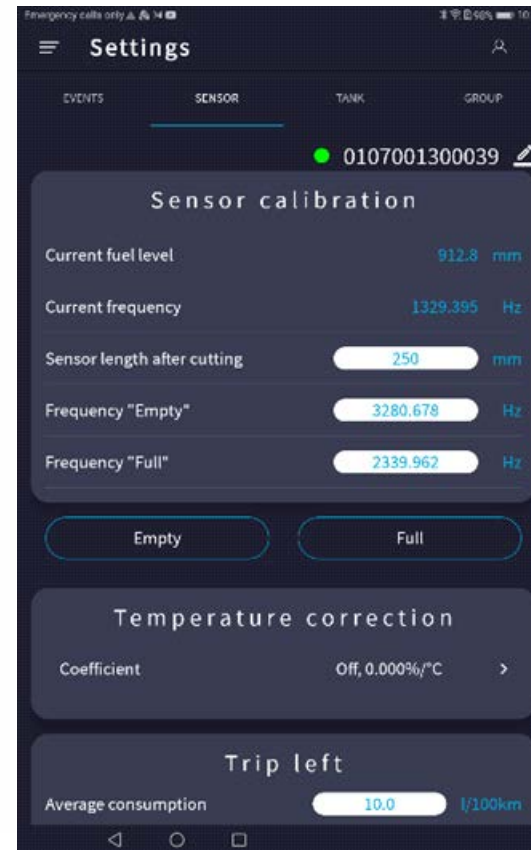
Emergency calls only

Settings

EVENTS SENSOR TANK GROUP

0107001300039

Sensor calibration

Current fuel level 912.8 mm

Current frequency 1329.395 Hz

Sensor length after cutting 250 mm

Frequency "Empty" 3280.678 Hz

Frequency "Full" 2339.962 Hz

Empty Full

Temperature correction

Coefficient Off, 0.000%/°C

Trip left

Average consumption 10.0 l/100km